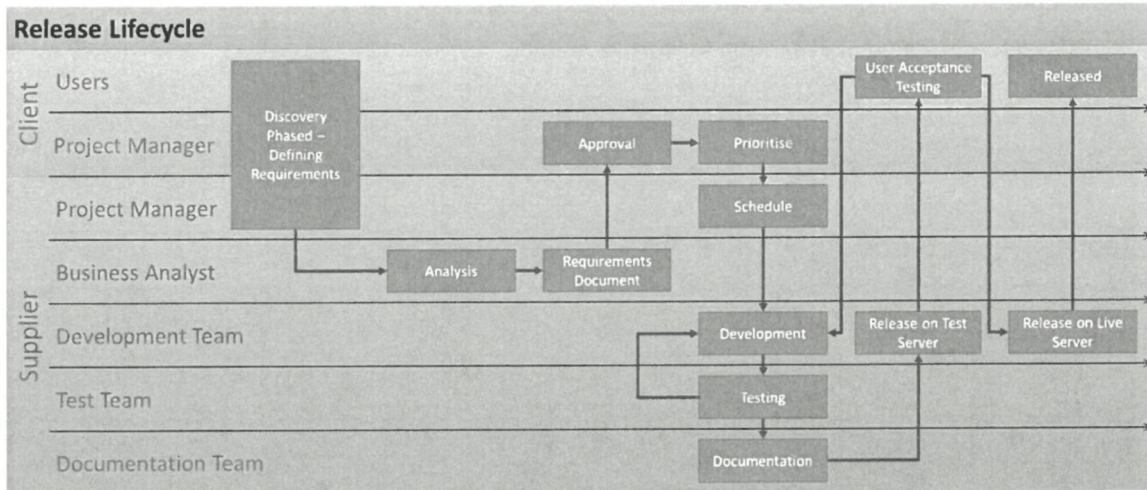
Release Lifecycle

Client
Users
Project Manager

Supplier
Project Manager
Business Analyst
Development Team
Test Team
Documentation Team

Discovery Phased – Defining Requirements

Analysis

Requirements Document

Approval

Prioritise

Schedule

Development

Testing

Documentation

User Acceptance Testing

Release on Test Server

Released

Release on Live Server